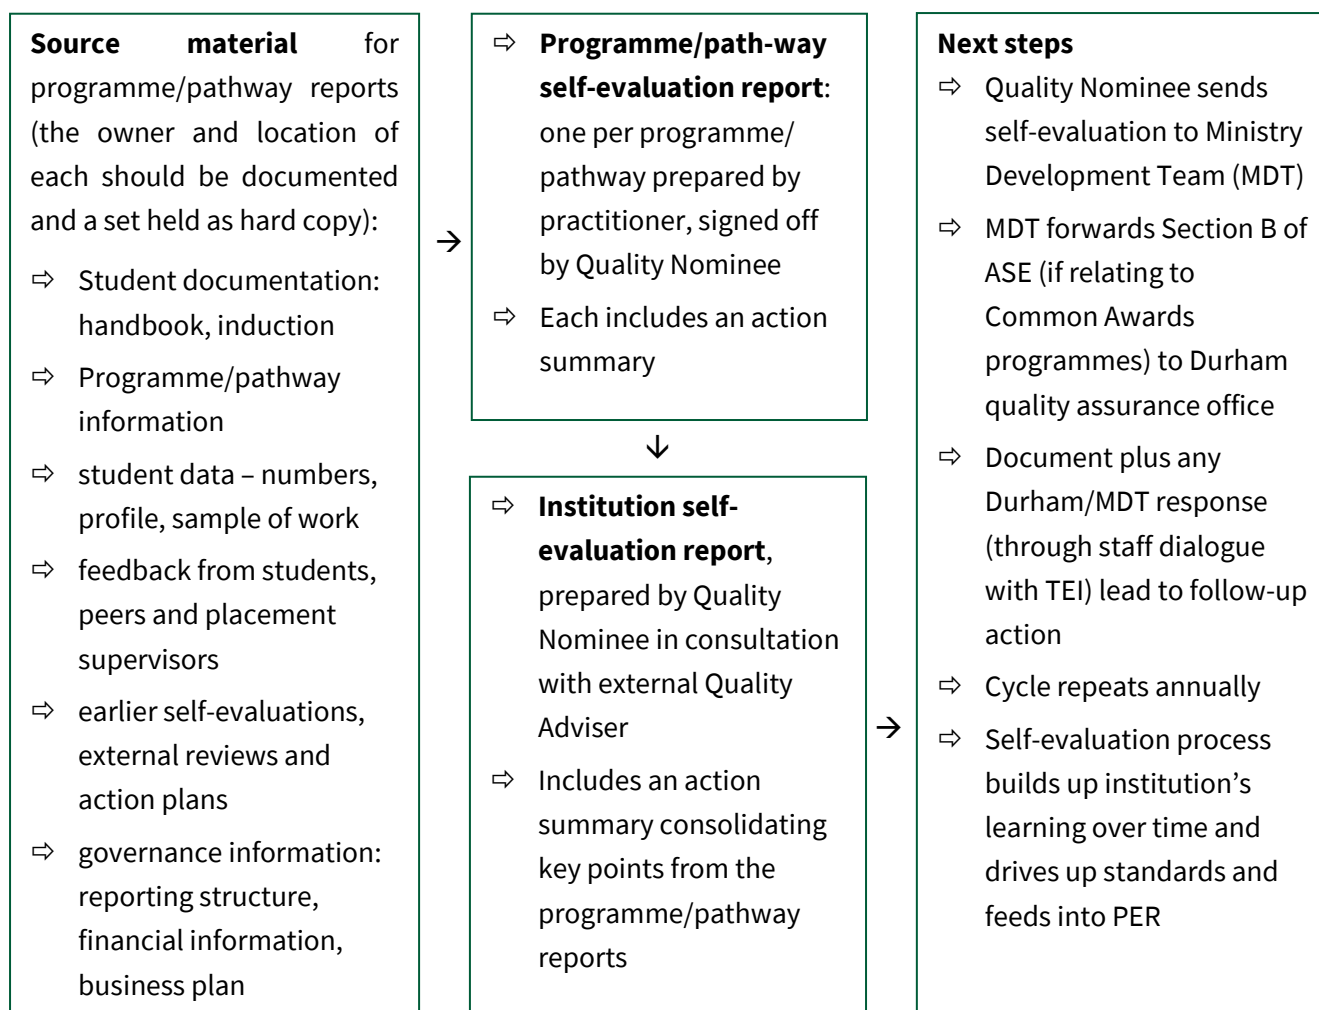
**Source material** for programme/pathway reports (the owner and location of each should be documented and a set held as hard copy):

⇨ Student documentation: handbook, induction

⇨ Programme/pathway information

⇨ student data – numbers, profile, sample of work

⇨ feedback from students, peers and placement supervisors

⇨ earlier self-evaluations, external reviews and action plans

⇨ governance information: reporting structure, financial information, business plan

→

⇨ **Programme/path-way self-evaluation report**: one per programme/ pathway prepared by practitioner, signed off by Quality Nominee

⇨ Each includes an action summary

↓

⇨ **Institution self-evaluation report**, prepared by Quality Nominee in consultation with external Quality Adviser

⇨ Includes an action summary consolidating key points from the programme/pathway reports

→

**Next steps**

⇨ Quality Nominee sends self-evaluation to Ministry Development Team (MDT)

⇨ MDT forwards Section B of ASE (if relating to Common Awards programmes) to Durham quality assurance office

⇨ Document plus any Durham/MDT response (through staff dialogue with TEI) lead to follow-up action

⇨ Cycle repeats annually

⇨ Self-evaluation process builds up institution's learning over time and drives up standards and feeds into PER